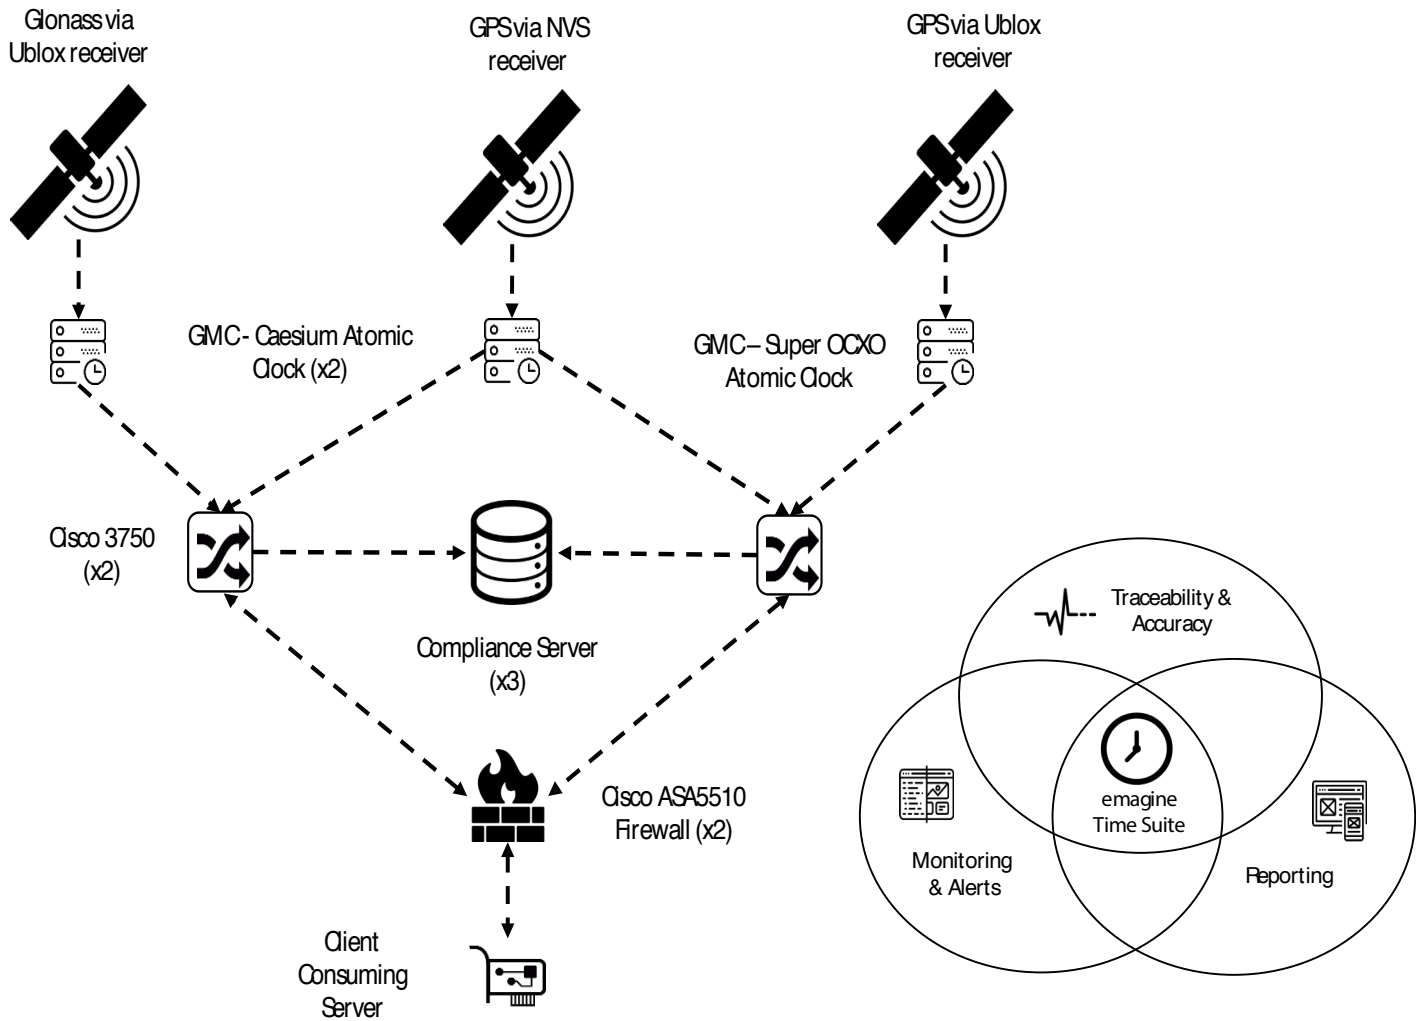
Glonass via Ublox receiver

GPS via NVS receiver

GPS via Ublox receiver

GMC - Caesium Atomic Clock (x2)

GMC – Super OCXO Atomic Clock

Cisco 3750 (x2)

Compliance Server (x3)

Cisco ASA5510 Firewall (x2)

Client Consuming Server

Traceability & Accuracy

emagine Time Suite

Monitoring & Alerts

Reporting